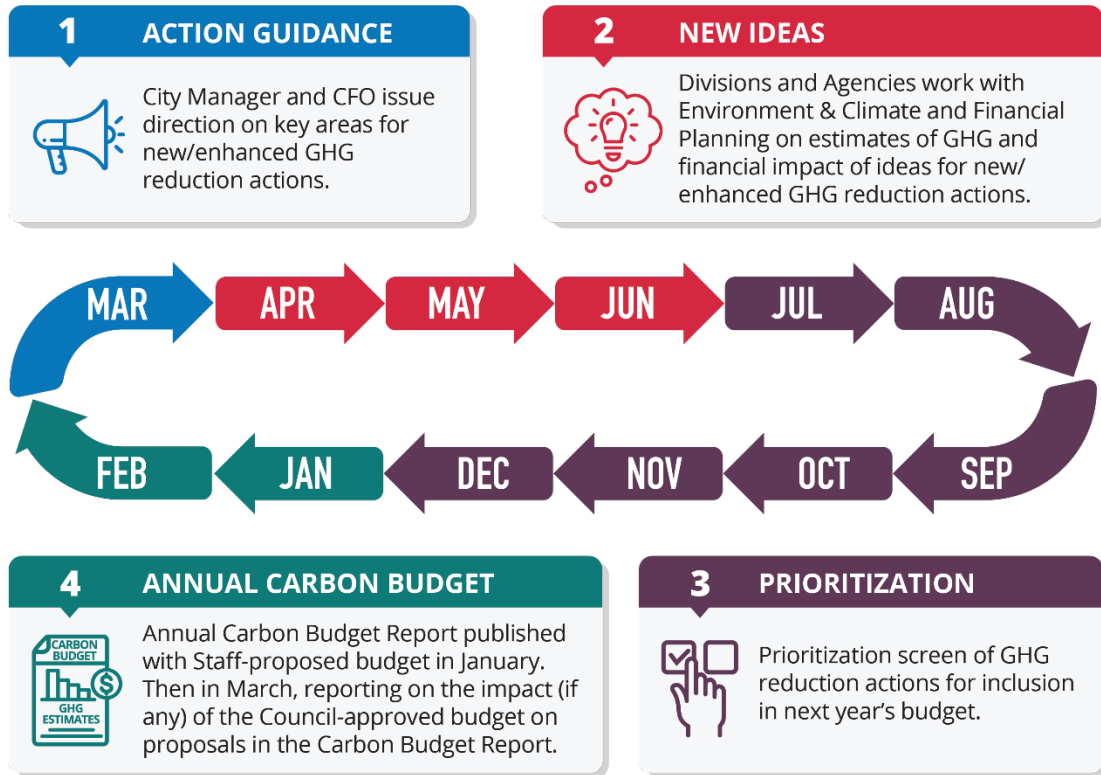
1 ACTION GUIDANCE

City Manager and CFO issue direction on key areas for new/enhanced GHG reduction actions.

2 NEW IDEAS

Divisions and Agencies work with Environment & Climate and Financial Planning on estimates of GHG and financial impact of ideas for new/enhanced GHG reduction actions.

MAR APR MAY JUN JUL AUG

SEP OCT NOV DEC JAN FEB

4 ANNUAL CARBON BUDGET

CARBON BUDGET

GHG ESTIMATES

Annual Carbon Budget Report published with Staff-proposed budget in January. Then in March, reporting on the impact (if any) of the Council-approved budget on proposals in the Carbon Budget Report.

3 PRIORITIZATION

Prioritization screen of GHG reduction actions for inclusion in next year's budget.